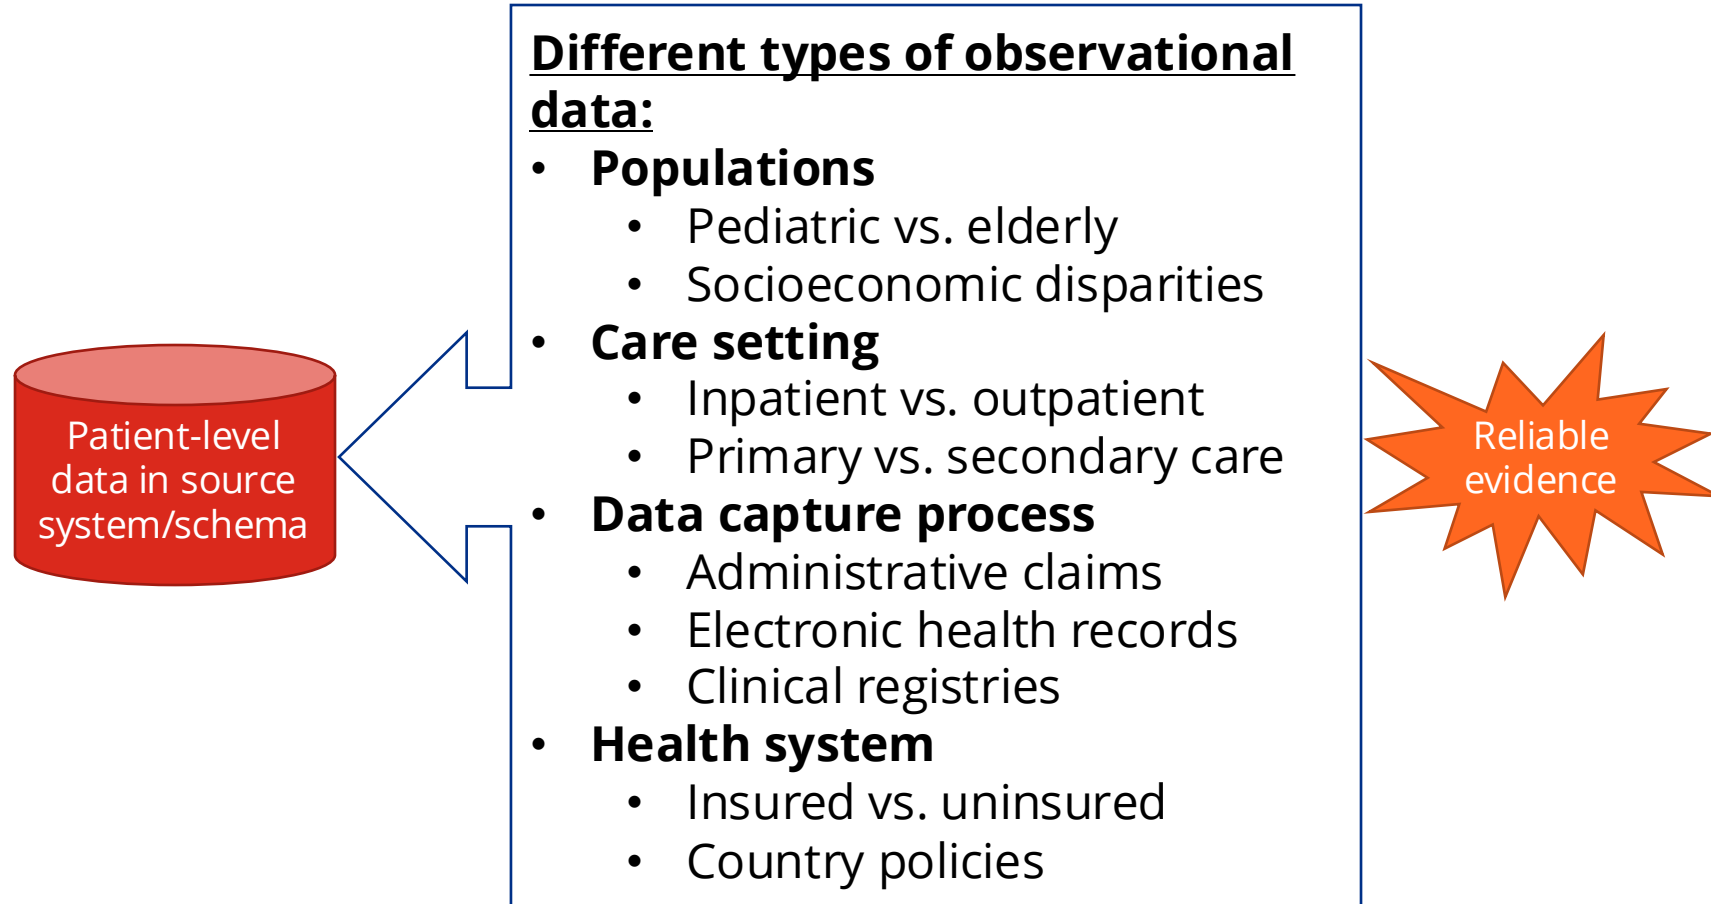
Patient-level data in source system/schema

Different types of observational data:

- Populations
  - Pediatric vs. elderly
  - Socioeconomic disparities
- Care setting
  - Inpatient vs. outpatient
  - Primary vs. secondary care
- Data capture process
  - Administrative claims
  - Electronic health records
  - Clinical registries
- Health system
  - Insured vs. uninsured
  - Country policies

Reliable evidence